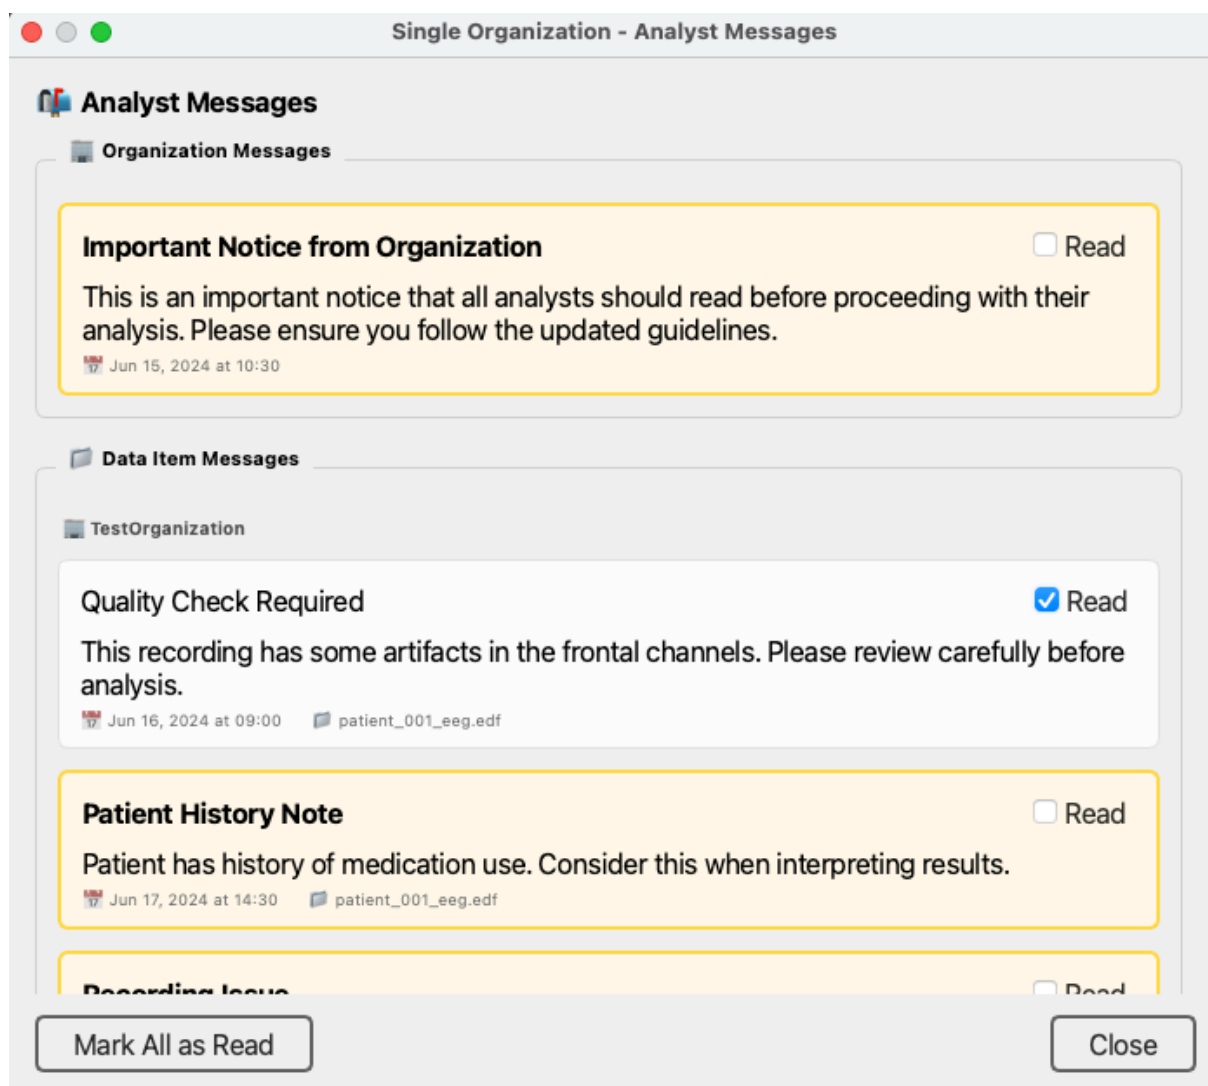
Single Organization - Analyst Messages

Analyst Messages

Organization Messages

Important Notice from Organization

Read

This is an important notice that all analysts should read before proceeding with their analysis. Please ensure you follow the updated guidelines.

Jun 15, 2024 at 10:30

Data Item Messages

TestOrganization

Quality Check Required

Read

This recording has some artifacts in the frontal channels. Please review carefully before analysis.

Jun 16, 2024 at 09:00 patient_001_eeg.edf

Patient History Note

Read

Patient has history of medication use. Consider this when interpreting results.

Jun 17, 2024 at 14:30 patient_001_eeg.edf

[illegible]

Mark All as Read

Close